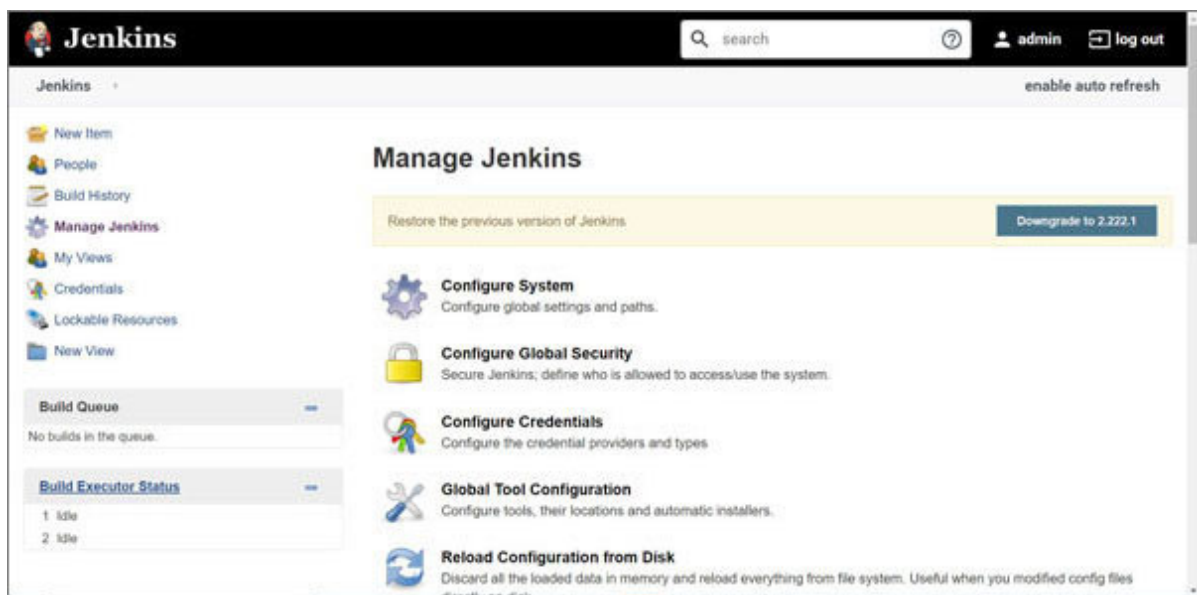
Jenkins

search

admin log out

Jenkins

enable auto refresh

New Item
People
Build History
Manage Jenkins
My Views
Credentials
Lockable Resources
New View

Build Queue

No builds in the queue.

Build Executor Status

1 Idle
2 Idle

Manage Jenkins

Restore the previous version of Jenkins

Downgrade to 2.222.1

Configure System
Configure global settings and paths.

Configure Global Security
Secure Jenkins; define who is allowed to access/use the system.

Configure Credentials
Configure the credential providers and types

Global Tool Configuration
Configure tools, their locations and automatic installers.

Reload Configuration from Disk
Discard all the loaded data in memory and reload everything from file system. Useful when you modified config files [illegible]